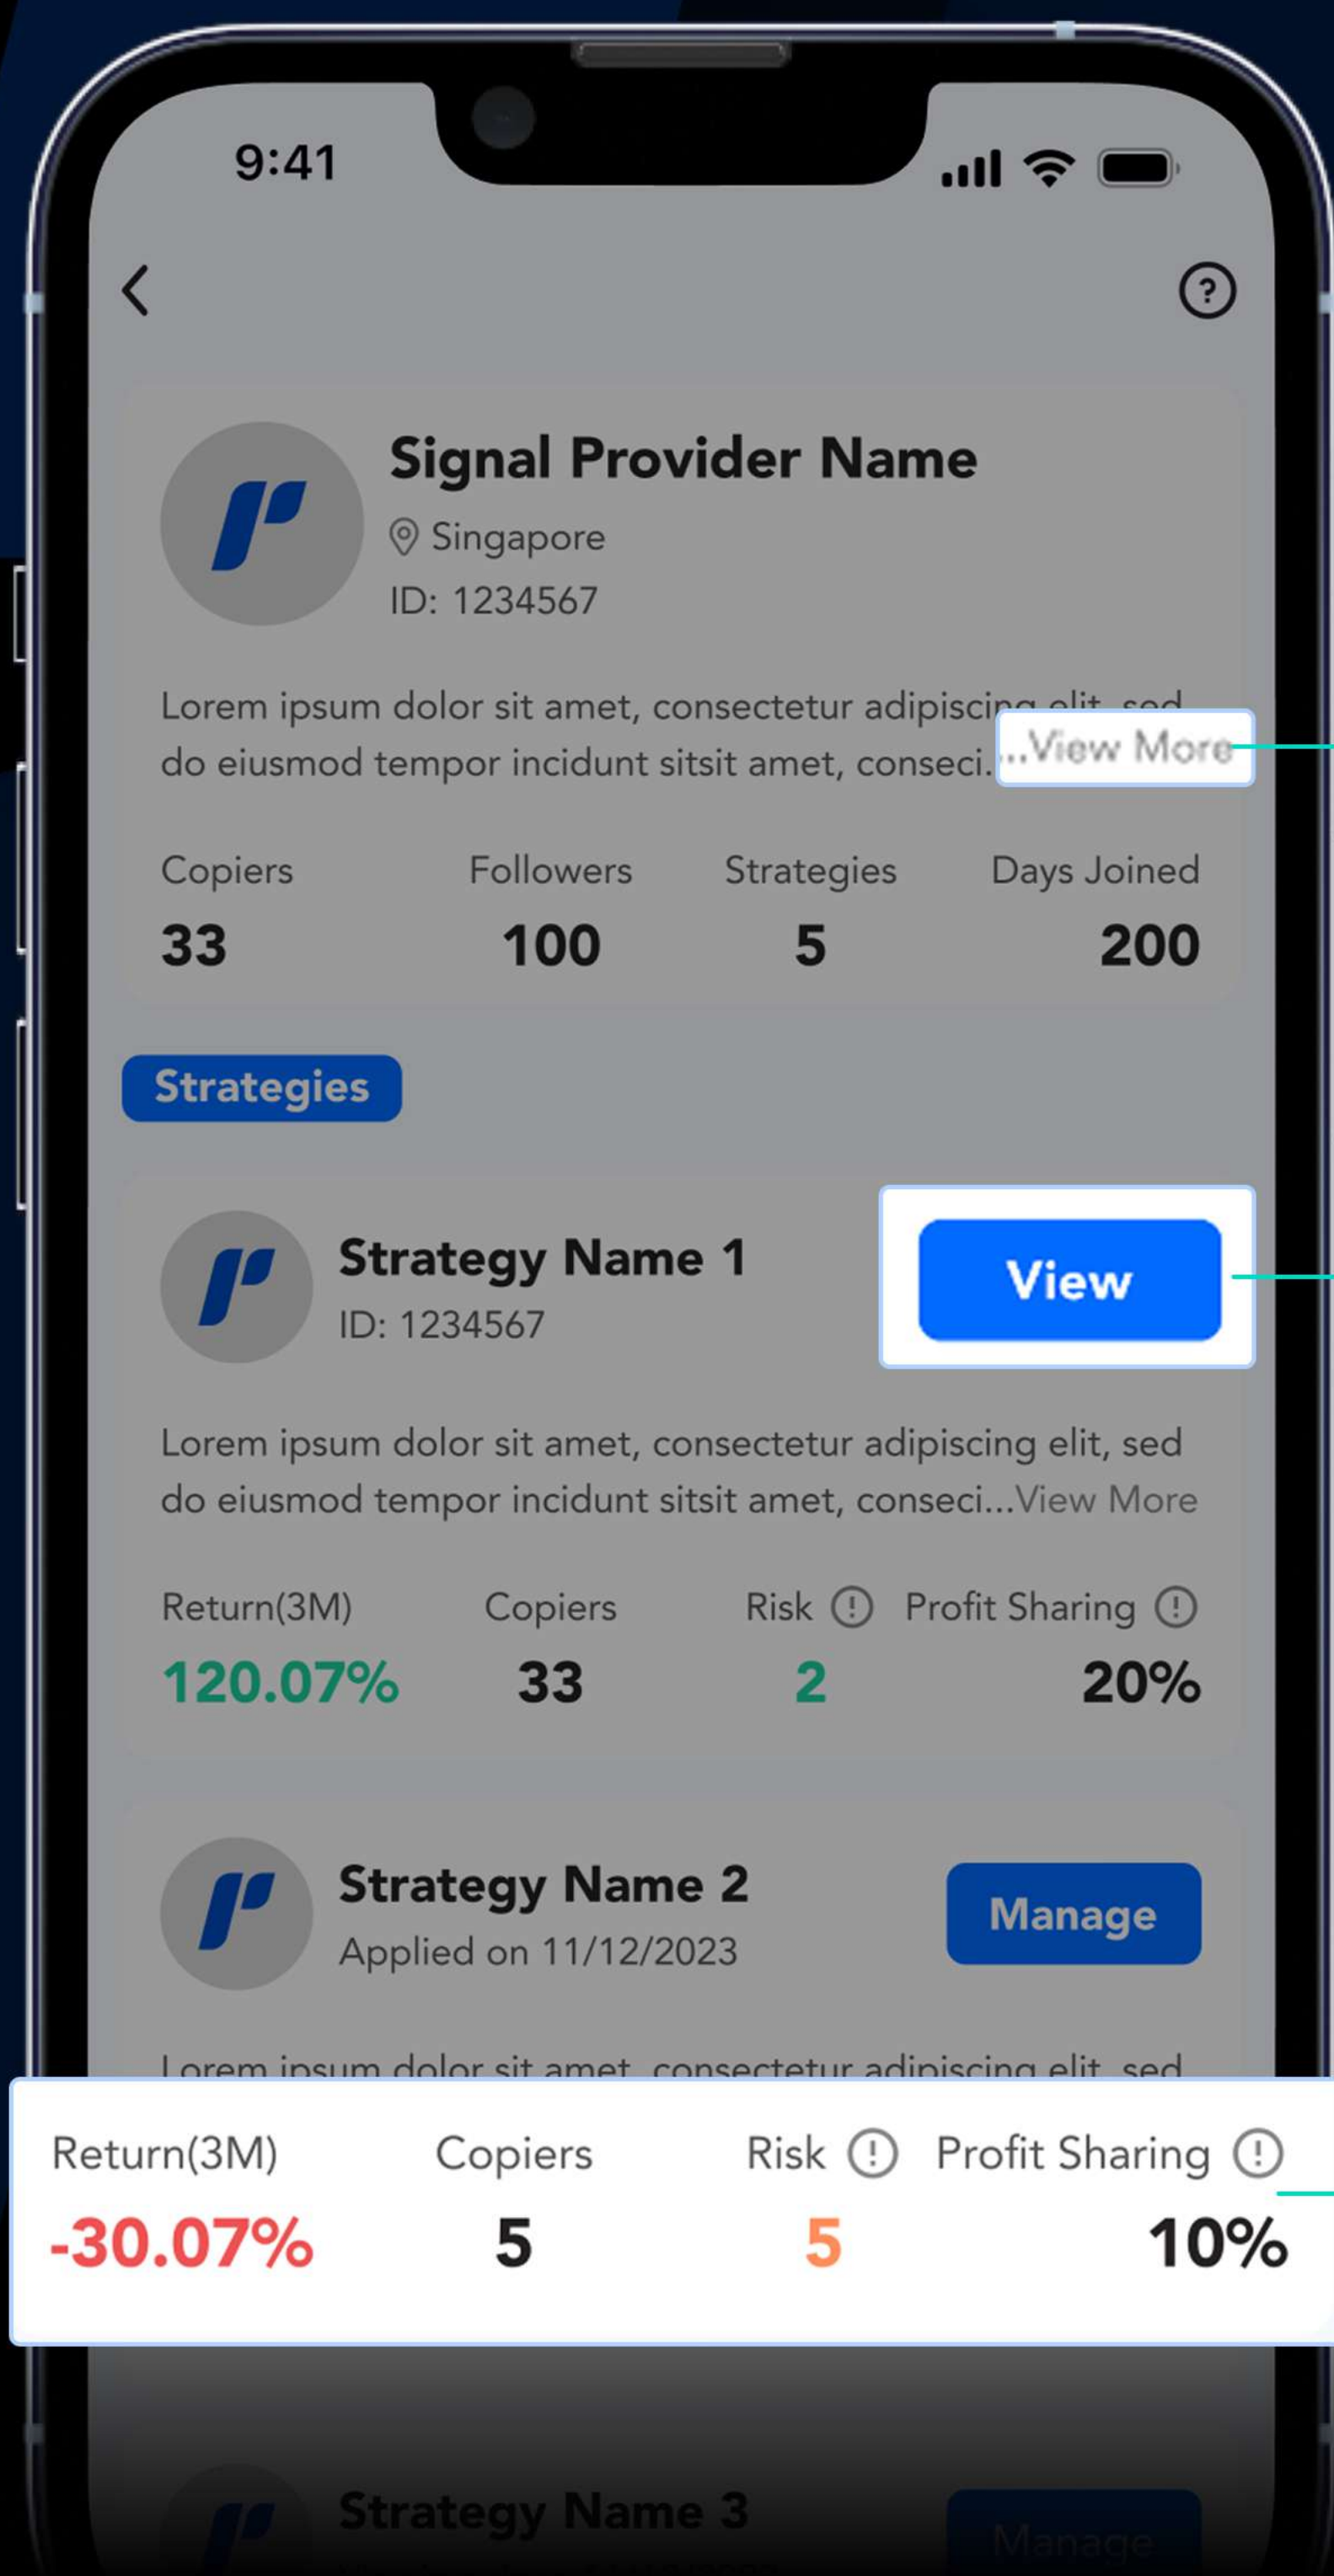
9:41

Signal Provider Name
Singapore
ID: 1234567

Lorem ipsum dolor sit amet, consectetur adipiscing elit, sed do eiusmod tempor incidunt sitsit amet, conseci...View More

| Copiers | Followers | Strategies | Days Joined |
|---|---|---|---|
| 33 | 100 | 5 | 200 |

Strategies

Strategy Name 1
ID: 1234567
View

Lorem ipsum dolor sit amet, consectetur adipiscing elit, sed do eiusmod tempor incidunt sitsit amet, conseci...View More

| Return(3M) | Copiers | Risk | Profit Sharing |
|---|---|---|---|
| 120.07% | 33 | 2 | 20% |

Strategy Name 2
Applied on 11/12/2023
Manage

Lorem ipsum dolor sit amet, consectetur adipiscing elit, sed

| Return(3M) | Copiers | Risk | Profit Sharing |
|---|---|---|---|
| -30.07% | 5 | 5 | 10% |

Strategy Name 3
Manage